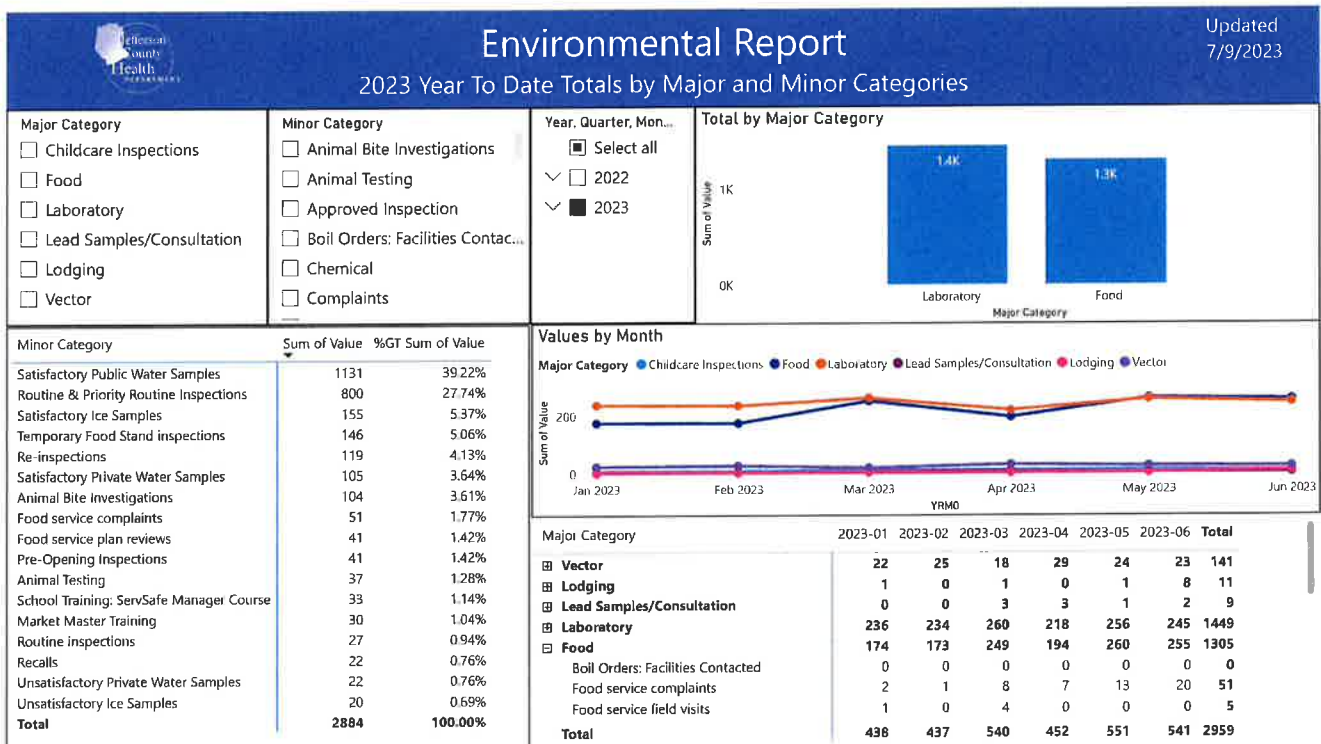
Jefferson County Health

Environmental Report
2023 Year To Date Totals by Major and Minor Categories

Updated 7/9/2023

Major Category
☐ Childcare Inspections
☐ Food
☐ Laboratory
☐ Lead Samples/Consultation
☐ Lodging
☐ Vector

Minor Category
☐ Animal Bite Investigations
☐ Animal Testing
☐ Approved Inspection
☐ Boil Orders: Facilities Contac...
☐ Chemical
☐ Complaints

Year, Quarter, Mon...
Select all
2022
2023

Total by Major Category
1.4K
1.3K
1K
0K
Sum of Value
Laboratory
Food
Major Category

| Minor Category | Sum of Value | %GT Sum of Value |
|---|---|---|
| Satisfactory Public Water Samples | 1131 | 39.22% |
| Routine & Priority Routine Inspections | 800 | 27.74% |
| Satisfactory Ice Samples | 155 | 5.37% |
| Temporary Food Stand inspections | 146 | 5.06% |
| Re-inspections | 119 | 4.13% |
| Satisfactory Private Water Samples | 105 | 3.64% |
| Animal Bite Investigations | 104 | 3.61% |
| Food service complaints | 51 | 1.77% |
| Food service plan reviews | 41 | 1.42% |
| Pre-Opening Inspections | 41 | 1.42% |
| Animal Testing | 37 | 1.28% |
| School Training: ServSafe Manager Course | 33 | 1.14% |
| Market Master Training | 30 | 1.04% |
| Routine inspections | 27 | 0.94% |
| Recalls | 22 | 0.76% |
| Unsatisfactory Private Water Samples | 22 | 0.76% |
| Unsatisfactory Ice Samples | 20 | 0.69% |
| Total | 2884 | 100.00% |

Values by Month
Major Category ● Childcare Inspections ● Food ● Laboratory ● Lead Samples/Consultation ● Lodging ● Vector
Sum of Value
200
0
Jan 2023
Feb 2023
Mar 2023
Apr 2023
May 2023
Jun 2023
YRMO

| Major Category | 2023-01 | 2023-02 | 2023-03 | 2023-04 | 2023-05 | 2023-06 | Total |
|---|---|---|---|---|---|---|---|
| ⊞ Vector | 22 | 25 | 18 | 29 | 24 | 23 | 141 |
| ⊞ Lodging | 1 | 0 | 1 | 0 | 1 | 8 | 11 |
| ⊞ Lead Samples/Consultation | 0 | 0 | 3 | 3 | 1 | 2 | 9 |
| ⊞ Laboratory | 236 | 234 | 260 | 218 | 256 | 245 | 1449 |
| ⊟ Food | 174 | 173 | 249 | 194 | 260 | 255 | 1305 |
| Boil Orders: Facilities Contacted | 0 | 0 | 0 | 0 | 0 | 0 | 0 |
| Food service complaints | 2 | 1 | 8 | 7 | 13 | 20 | 51 |
| Food service field visits | 1 | 0 | 4 | 0 | 0 | 0 | 5 |
| Total | 438 | 437 | 540 | 452 | 551 | 541 | 2959 |